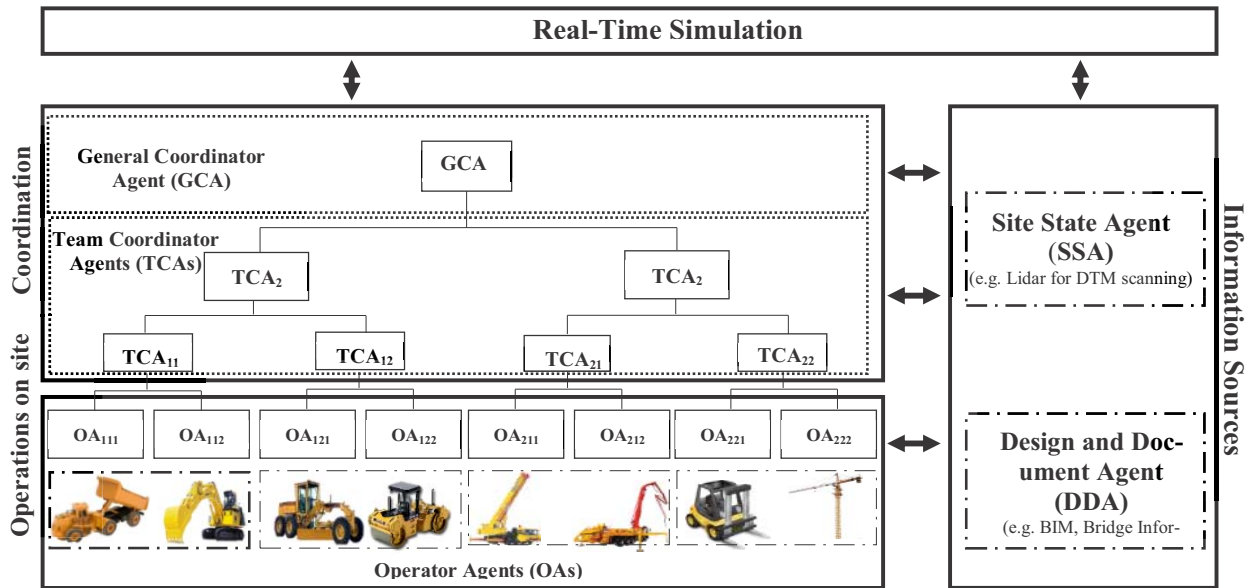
Real-Time Simulation

Coordination

General Coordinator Agent (GCA)

GCA

Team Coordinator Agents (TCAs)

$TCA_2$

$TCA_2$

$TCA_{11}$

$TCA_{12}$

$TCA_{21}$

$TCA_{22}$

Operations on site

$OA_{111}$ $OA_{112}$ $OA_{121}$ $OA_{122}$ $OA_{211}$ $OA_{212}$ $OA_{221}$ $OA_{222}$

Operator Agents (OAs)

Information Sources

Site State Agent (SSA)
(e.g. Lidar for DTM scanning)

Design and Document Agent (DDA)
(e.g. BIM, Bridge Infor-